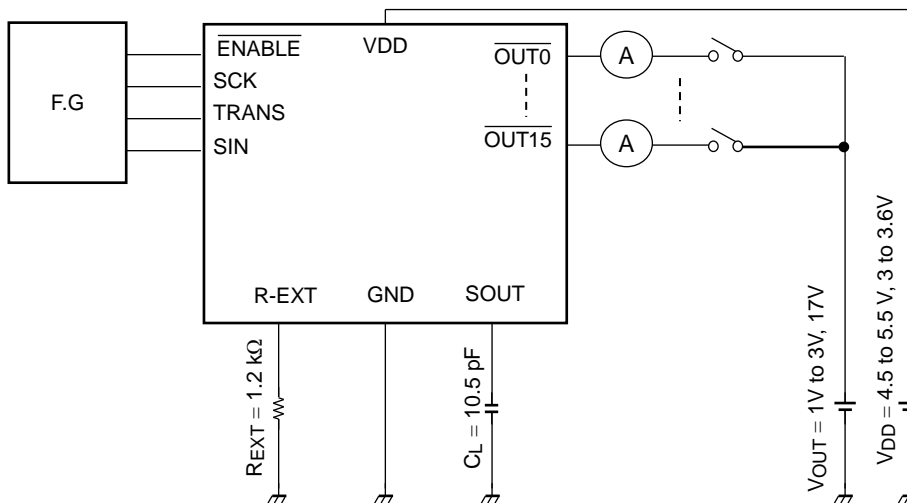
F.G

$\overline{\text{ENABLE}}$

SCK

TRANS

SIN

VDD

$\overline{\text{OUT0}}$

$\overline{\text{OUT15}}$

A

A

R-EXT

GND

SOUT

$R_{EXT}$ = 1.2 kΩ

$C_L$ = 10.5 pF

$V_{OUT}$ = 1V to 3V, 17V

$V_{DD}$ = 4.5 to 5.5 V, 3 to 3.6V